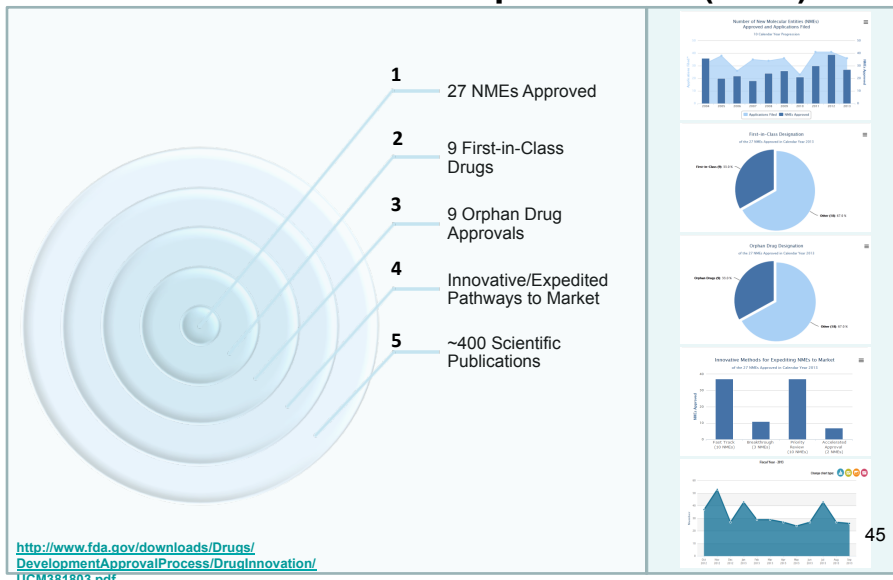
1 27 NMEs Approved

2 9 First-in-Class Drugs

3 9 Orphan Drug Approvals

4 Innovative/Expedited Pathways to Market

5 ~400 Scientific Publications

Number of New Molecular Entities (NMEs) Approved and Applications Filed

2004 2005 2006 2007 2008 2009 2010 2011 2012 2013

Applications Filed NMEs Approved

First-in-Class Designation

First-in-Class (9) 33.3 %

Other (18) 66.7 %

Orphan Drug Designation

Orphan Drugs (9) 33.3 %

Other (18) 66.7 %

Innovative Methods for Expediting NMEs to Market

of the 27 NMEs Approved in Calendar Year 2013

Fast Track (10 NMEs)

Breakthrough (3 NMEs)

Priority Review (10 NMEs)

Accelerated Approval (2 NMEs)

Fiscal Year - (83)

45

http://www.fda.gov/downloads/Drugs/DevelopmentApprovalProcess/DrugInnovation/UCM381803.pdf